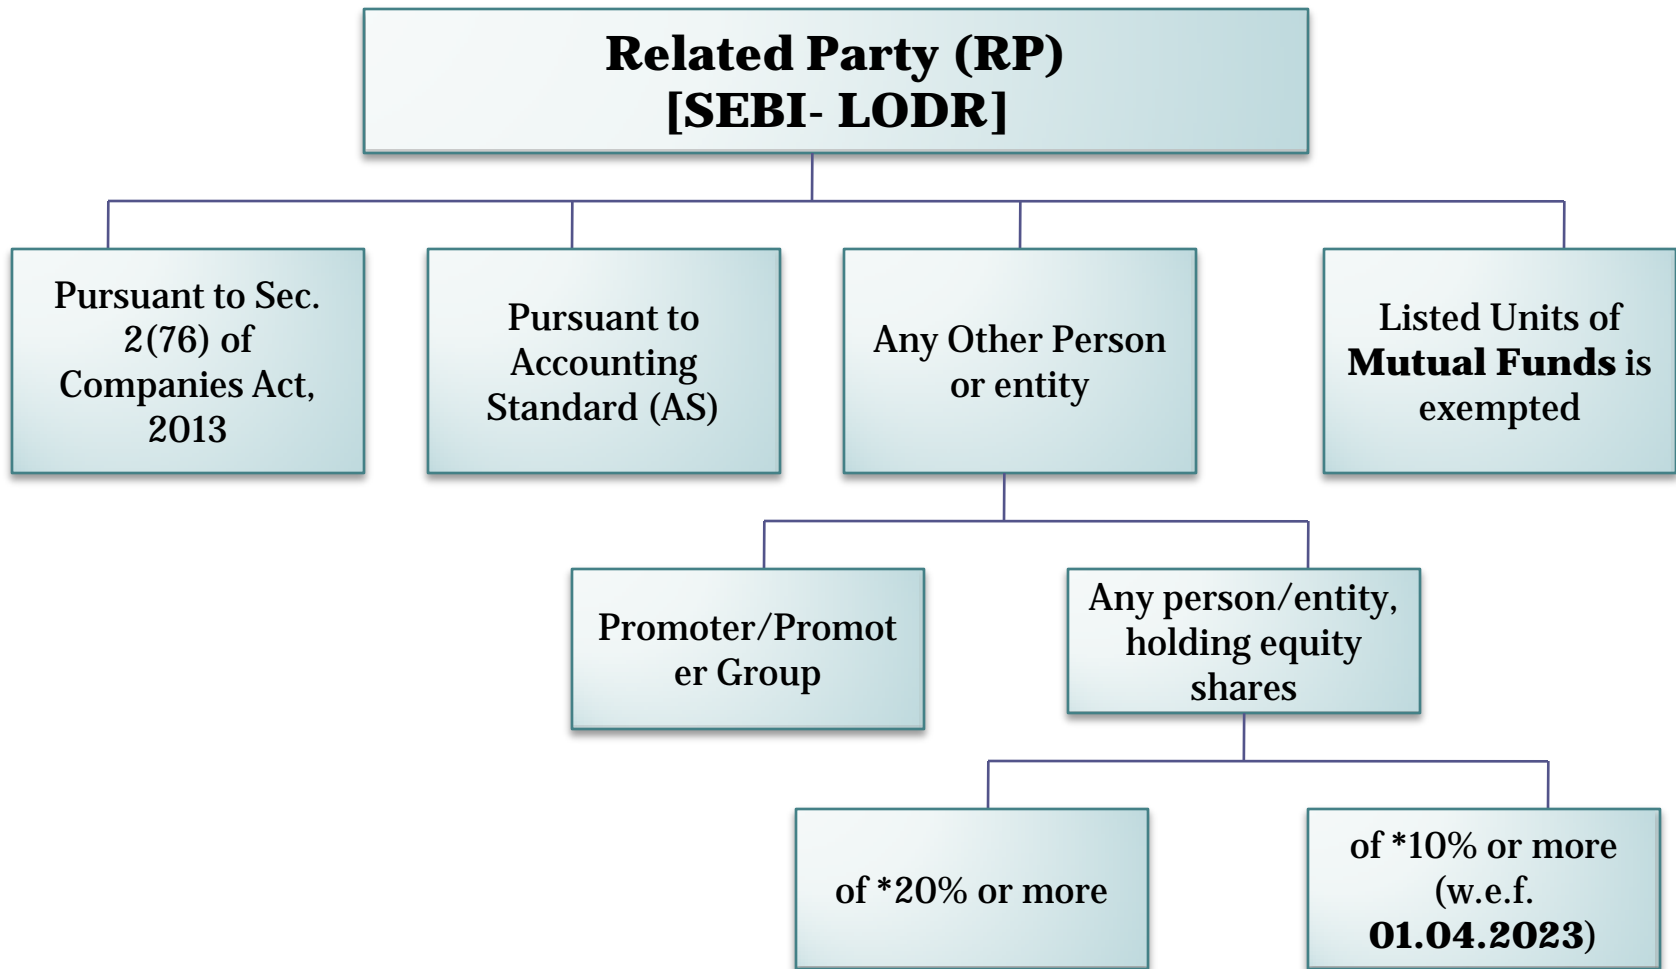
Related Party (RP)
[SEBI- LODR]

Pursuant to Sec. 2(76) of Companies Act, 2013

Pursuant to Accounting Standard (AS)

Any Other Person or entity

Listed Units of **Mutual Funds** is exempted

Promoter/Promoter Group

Any person/entity, holding equity shares

of *20% or more

of *10% or more (w.e.f. **01.04.2023**)